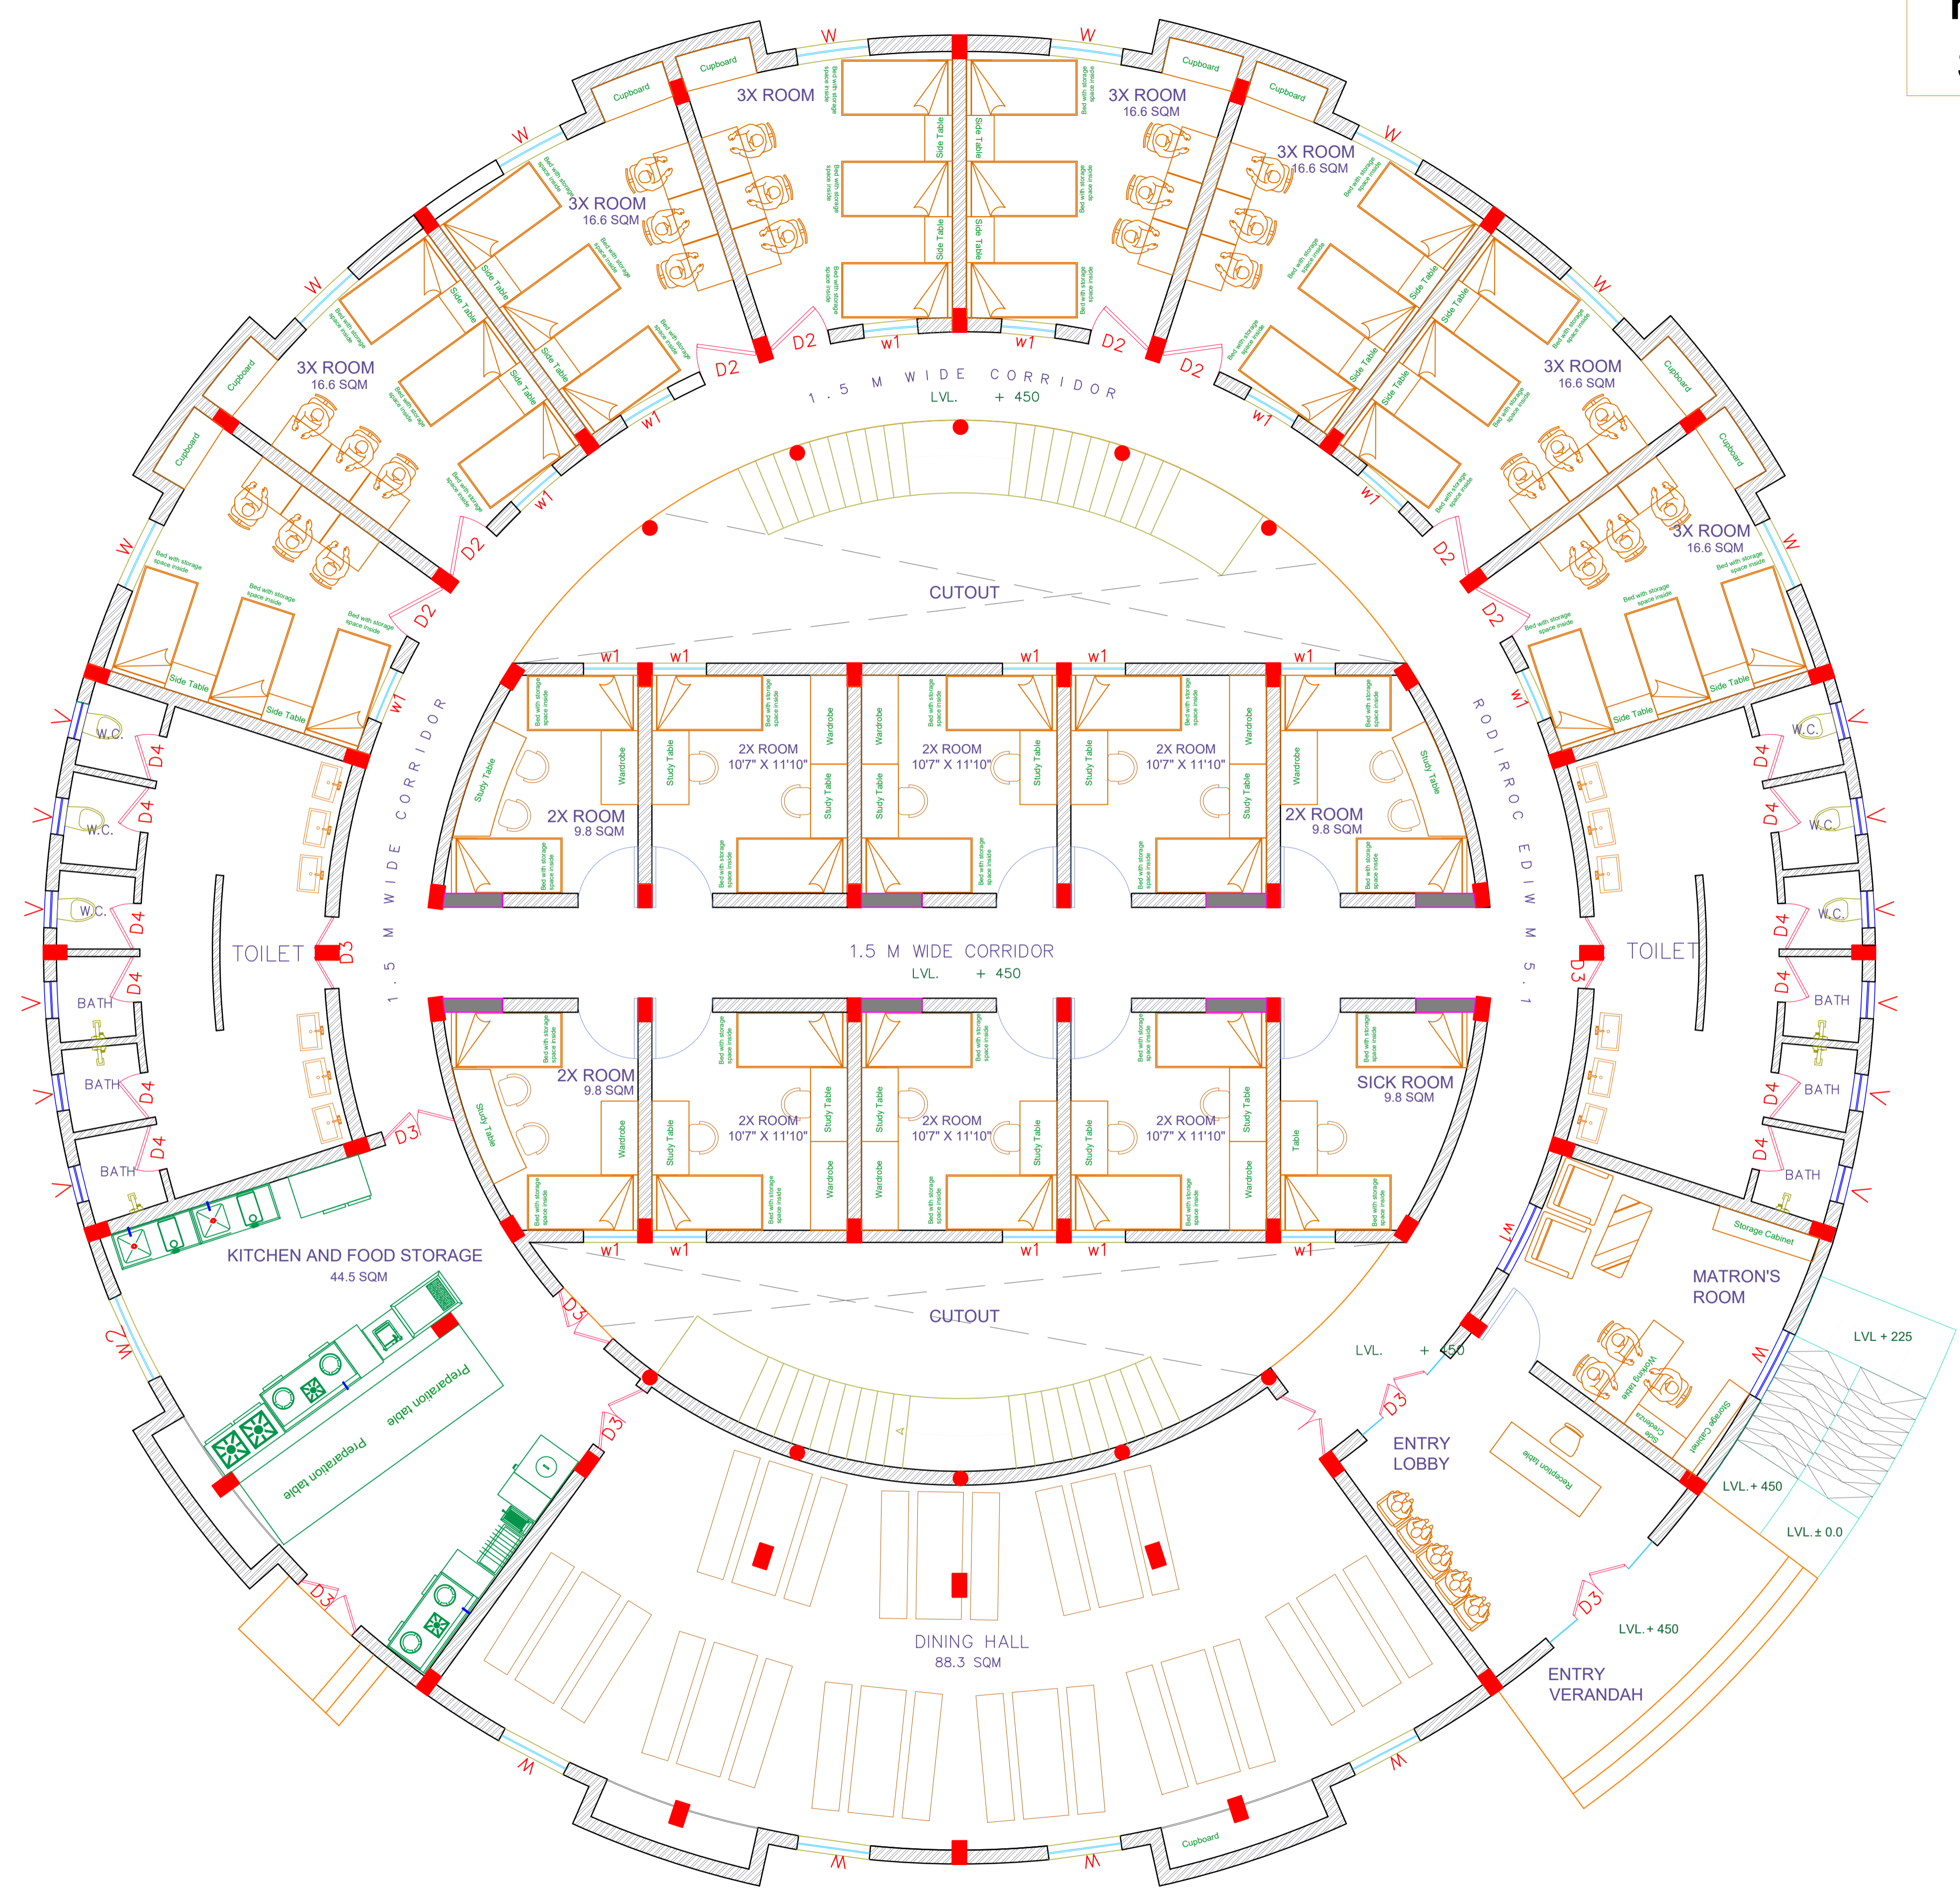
3X ROOM
16.6 SQM

3X ROOM
16.6 SQM

3X ROOM
16.6 SQM

3X ROOM
16.6 SQM

3X ROOM
16.6 SQM

3X ROOM
16.6 SQM

3X ROOM
16.6 SQM

Cupboard
Cupboard
Cupboard
Cupboard
Cupboard
Cupboard
Cupboard
Cupboard

Side Table
Side Table
Side Table
Side Table

Bed with storage space inside

W
W
W
W
W
W
W
W

D2
D2
D2
D2
D2
D2
D2
D2

w1
w1
w1
w1

1.5 M WIDE CORRIDOR
LVL. + 450

CUTOUT

2X ROOM
10'7" X 11'10"

2X ROOM
9.8 SQM

Wardrobe
Study Table

1.5 M WIDE CORRIDOR
LVL. + 450

TOILET

TOILET

W.C.
W.C.
W.C.
BATH
BATH
BATH

D3
D4

SICK ROOM
9.8 SQM

KITCHEN AND FOOD STORAGE
44.5 SQM

Preparation table
Preparation table

CUTOUT

MATRON'S ROOM

Storage Cabinet
Working table
Reception table

LVL. + 450

ENTRY LOBBY

LVL + 225
LVL.+ 450
LVL.± 0.0
LVL.+ 450

ENTRY VERANDAH

DINING HALL
88.3 SQM

M
M
M
M
M
M